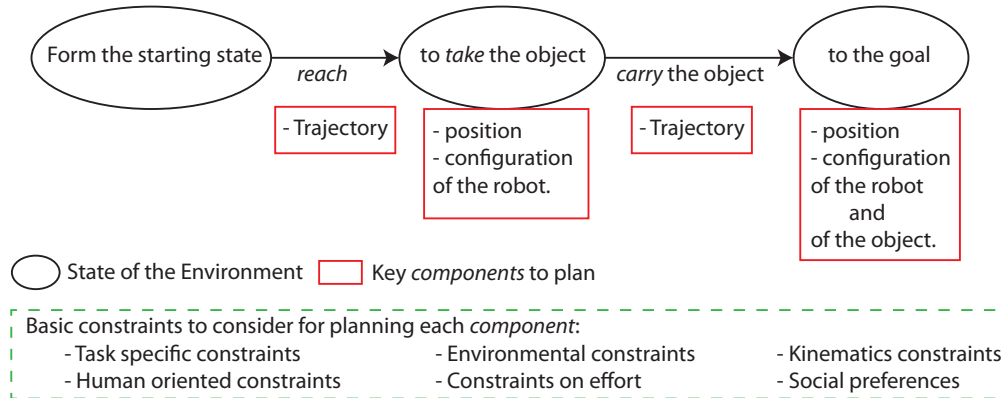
Form the starting state

reach

to take the object

carry the object

to the goal

- Trajectory

- position
- configuration of the robot.

- Trajectory

- position
- configuration of the robot
and
of the object.

State of the Environment

Key components to plan

Basic constraints to consider for planning each component:

- Task specific constraints
- Human oriented constraints

- Environmental constraints
- Constraints on effort

- Kinematics constraints
- Social preferences